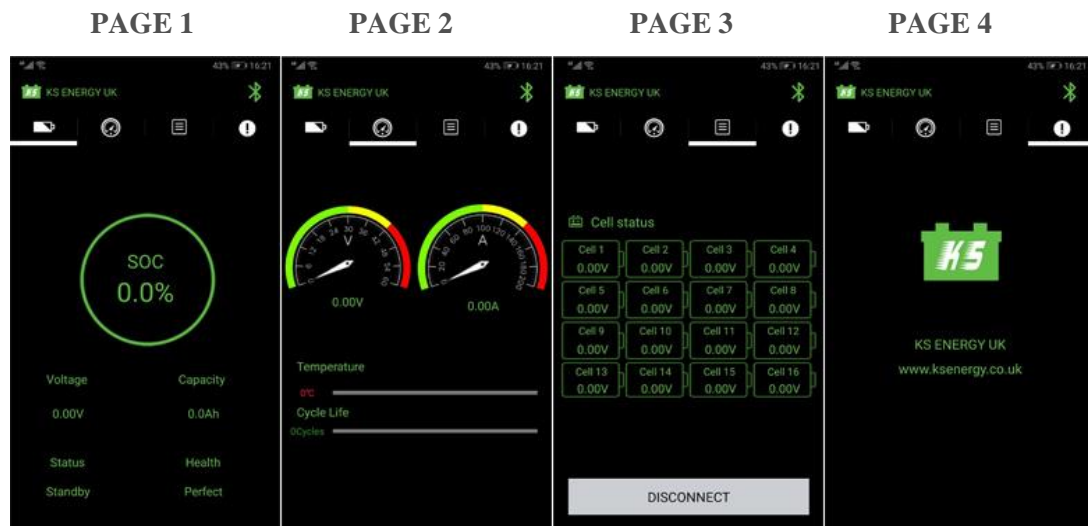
PAGE 1

43% 16:21

KS ENERGY UK

SOC
0.0%

Voltage
0.00V

Capacity
0.0Ah

Status
Standby

Health
Perfect

PAGE 2

43% 16:21

KS ENERGY UK

V
0 6 12 18 24 30 36 42 48 54 60

0.00V

A
0 20 40 60 80 100 120 140 160 180 200

0.00A

Temperature
0°C

Cycle Life
0Cycles

PAGE 3

43% 16:21

KS ENERGY UK

Cell status

| Cell 1 0.00V | Cell 2 0.00V | Cell 3 0.00V | Cell 4 0.00V |
|---|---|---|---|
| Cell 5 0.00V | Cell 6 0.00V | Cell 7 0.00V | Cell 8 0.00V |
| Cell 9 0.00V | Cell 10 0.00V | Cell 11 0.00V | Cell 12 0.00V |
| Cell 13 0.00V | Cell 14 0.00V | Cell 15 0.00V | Cell 16 0.00V |

DISCONNECT

PAGE 4

43% 16:21

KS ENERGY UK

KS

KS ENERGY UK
www.ksenergy.co.uk